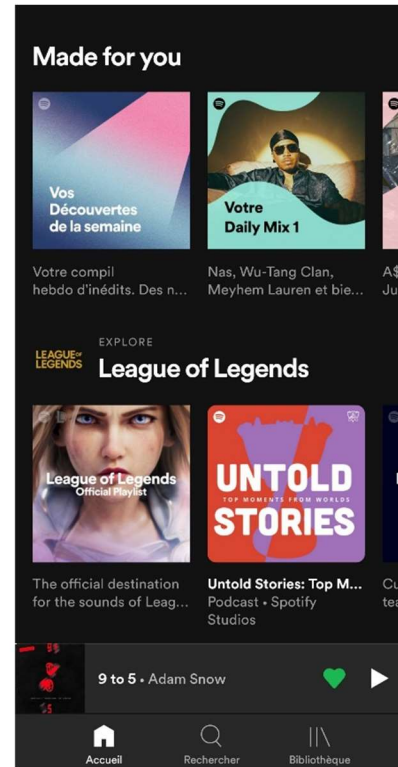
Made for you

Vos Découvertes de la semaine

Votre compil hebdo d'inédits. Des n...

Votre Daily Mix 1

Nas, Wu-Tang Clan, Meyhem Lauren et bie...

A$
Ju

LEAGUE OF LEGENDS

EXPLORE

League of Legends

League of Legends Official Playlist

The official destination for the sounds of Leag...

UNTOLD TOP MOMENTS FROM WORLDS STORIES

Untold Stories: Top M...
Podcast • Spotify Studios

Cu
tea

9 to 5 • Adam Snow

Accueil

Rechercher

Bibliothèque